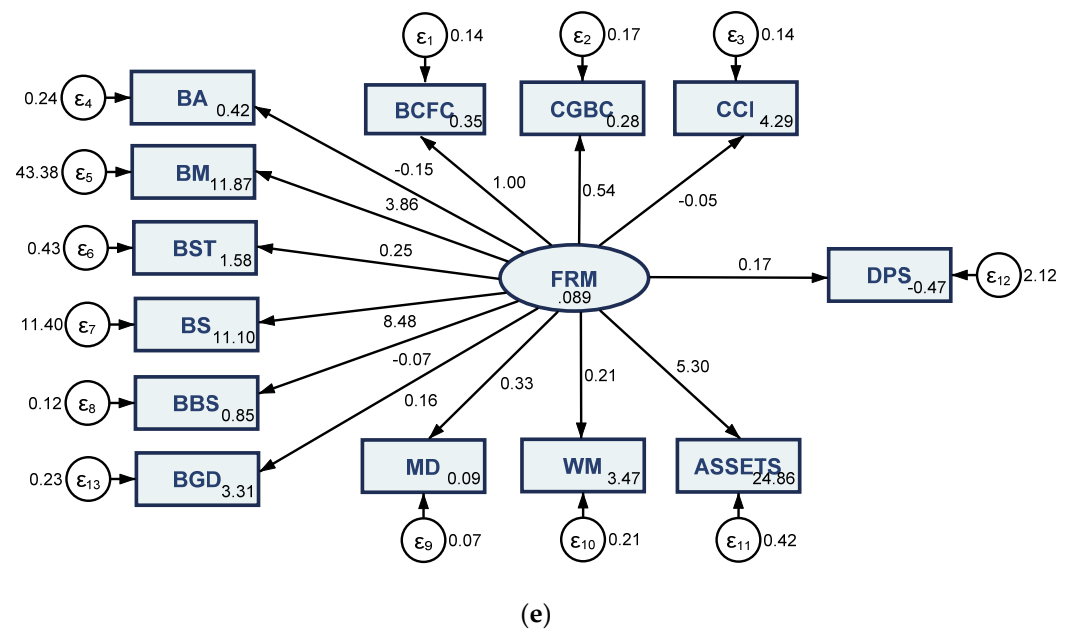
$\varepsilon_1$ 0.14
$\varepsilon_2$ 0.17
$\varepsilon_3$ 0.14

0.24 $\varepsilon_4$
BA 0.42

BCFC 0.35
CGBC 0.28
CCI 4.29

43.38 $\varepsilon_5$
BM 11.87

-0.15
1.00
0.54
-0.05
3.86

0.43 $\varepsilon_6$
BST 1.58
0.25

FRM .089
0.17
DPS -0.47
$\varepsilon_{12}$ 2.12

11.40 $\varepsilon_7$
BS 11.10
8.48
-0.07

0.12 $\varepsilon_8$
BBS 0.85
0.33
0.21
5.30
0.16

0.23 $\varepsilon_{13}$
BGD 3.31
MD 0.09
WM 3.47
ASSETS 24.86

$\varepsilon_9$ 0.07
$\varepsilon_{10}$ 0.21
$\varepsilon_{11}$ 0.42

(e)